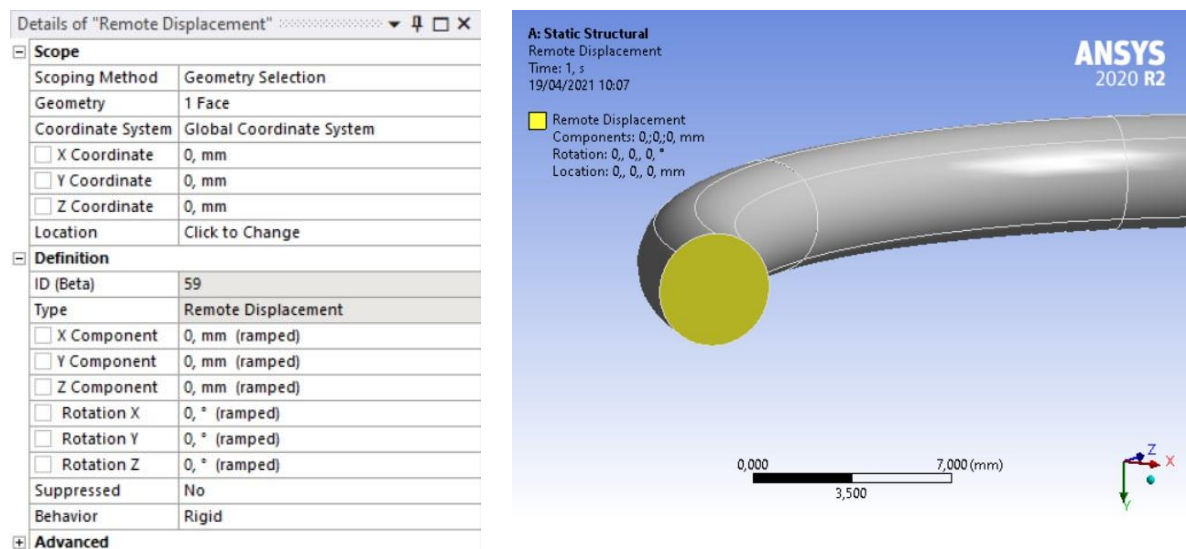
Details of "Remote Displacement"

| Scope | |
|---|---|
| Scoping Method | Geometry Selection |
| Geometry | 1 Face |
| Coordinate System | Global Coordinate System |
| X Coordinate | 0, mm |
| Y Coordinate | 0, mm |
| Z Coordinate | 0, mm |
| Location | Click to Change |
| **Definition** | |
| ID (Beta) | 59 |
| Type | Remote Displacement |
| X Component | 0, mm (ramped) |
| Y Component | 0, mm (ramped) |
| Z Component | 0, mm (ramped) |
| Rotation X | 0, ° (ramped) |
| Rotation Y | 0, ° (ramped) |
| Rotation Z | 0, ° (ramped) |
| Suppressed | No |
| Behavior | Rigid |
| **Advanced** | |

A: Static Structural
Remote Displacement
Time: 1, s
19/04/2021 10:07

Remote Displacement
Components: 0,;0,;0, mm
Rotation: 0,, 0,, 0, °
Location: 0,, 0,, 0, mm

ANSYS
2020 R2

0,000
7,000 (mm)
3,500

Z
X
Y